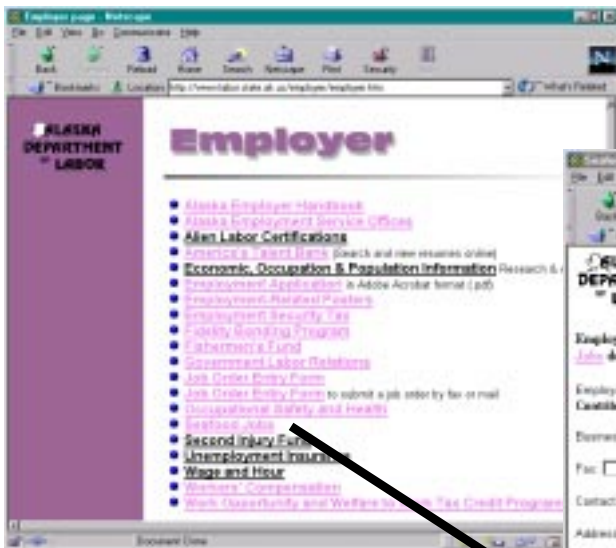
Employer page - Netscape
File Edit View Go Communicator Help
Back Forward Reload Home Search Netscape Print Security
Bookmarks Location: http://www.labor.state.ak.us/employer/employer.htm What's Related

ALASKA DEPARTMENT of LABOR

Employer

Alaska Employer Handbook
Alaska Employment Service Offices
Alien Labor Certifications
America's Talent Bank (Search and view resumes online)
Economic, Occupation & Population Information Research & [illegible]
Employment Application in Adobe Acrobat format (.pdf)
Employment-Related Posters
Employment Security Tax
Fidelity Bonding Program
Fishermen's Fund
Government Labor Relations
Job Order Entry Form
Job Order Entry Form to submit a job order by fax or mail
Occupational Safety and Health
Seafood Jobs
Second Injury Fund
Unemployment Insurance
Wage and Hour
Workers' Compensation
Work Opportunity and Welfare to Work Tax Credit Program

Document: Done

ALASKA DEPAR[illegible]
Employ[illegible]
Jobs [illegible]
Employ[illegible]
Contrib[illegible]
Busines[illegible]
Fax
Contact
Address